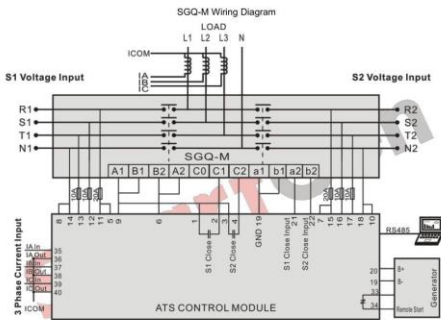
SGQ-M Wiring Diagram

LOAD
L1 L2 L3 N

ICOM
IA
IB
IC

S1 Voltage Input

S2 Voltage Input

R1
S1
T1
N1

R2
S2
T2
N2

SGQ-M

A1 B1 B2 A2 C0 C1 C2 a1 b1 a2 b2

8 14 13 12 11 5 9 6 1 2 3 4 GND 19 21 22 7 15 16 17 18 10

S1 Close
S2 Close
S1 Close Input
S2 Close Input

RS485

3 Phase Current Input

IA In 35
IA Out 36
IB In 37
IB Out 38
IC In 39
IC Out 40
ICOM

20 B+
19 B-
33
34

Remote Start

Generator

ATS CONTROL MODULE